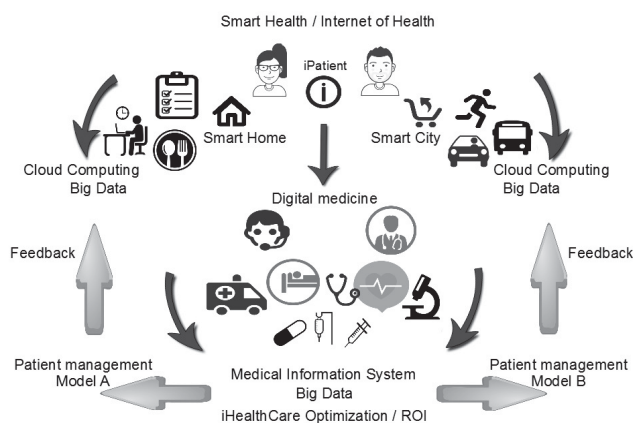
Smart Health / Internet of Health

iPatient

Smart Home

Smart City

Cloud Computing
Big Data

Cloud Computing
Big Data

Digital medicine

Feedback

Feedback

Patient management
Model A

Patient management
Model B

Medical Information System
Big Data
iHealthCare Optimization / ROI